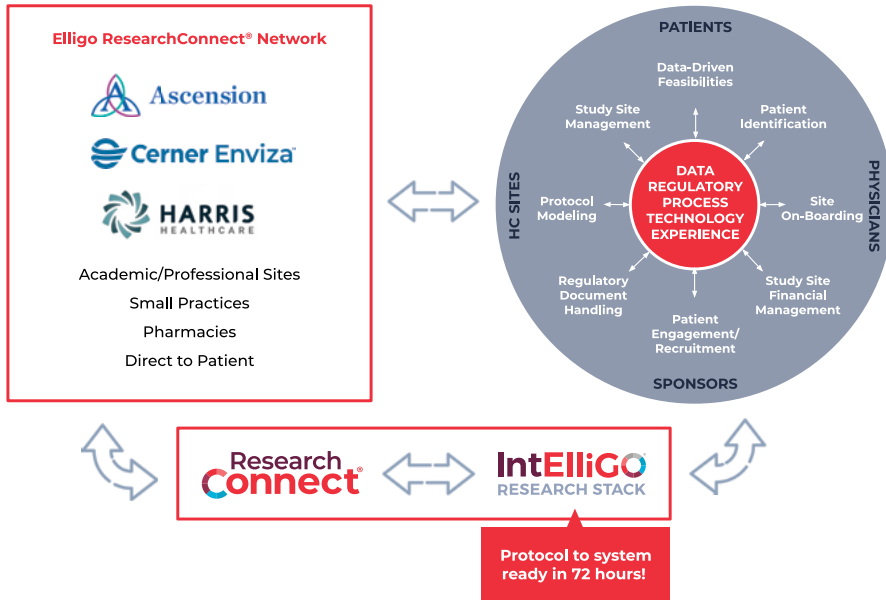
Elligo ResearchConnect® Network

Ascension

Cerner Enviza

HARRIS HEALTHCARE

Academic/Professional Sites
Small Practices
Pharmacies
Direct to Patient

PATIENTS

PHYSICIANS

SPONSORS

HC SITES

Data-Driven Feasibilities

Patient Identification

Site On-Boarding

Study Site Financial Management

Patient Engagement/ Recruitment

Regulatory Document Handling

Protocol Modeling

Study Site Management

DATA
REGULATORY
PROCESS
TECHNOLOGY
EXPERIENCE

Research Connect®

IntElliGO® RESEARCH STACK

Protocol to system ready in 72 hours!